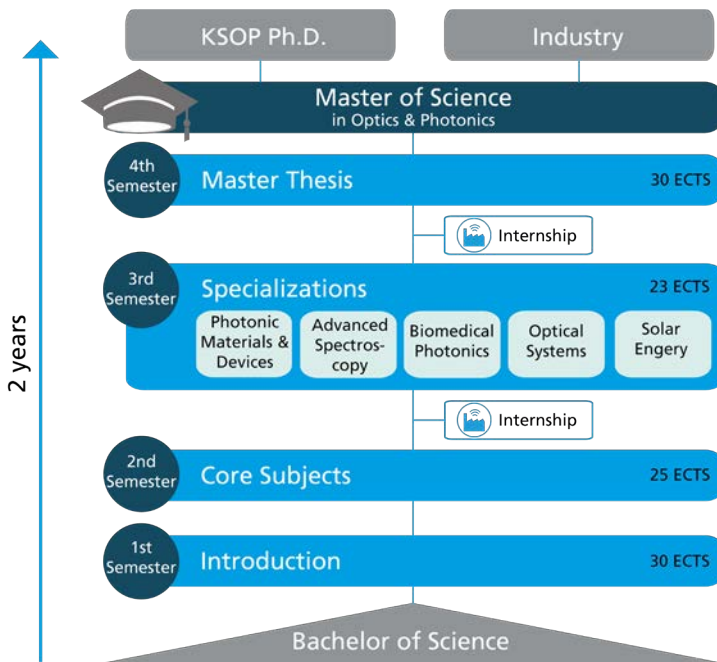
KSOP Ph.D.

Industry

Master of Science
in Optics & Photonics

2 years

4th Semester

Master Thesis

30 ECTS

Internship

3rd Semester

Specializations

23 ECTS

Photonic Materials & Devices

Advanced Spectroscopy

Biomedical Photonics

Optical Systems

Solar Engery

Internship

2nd Semester

Core Subjects

25 ECTS

1st Semester

Introduction

30 ECTS

Bachelor of Science